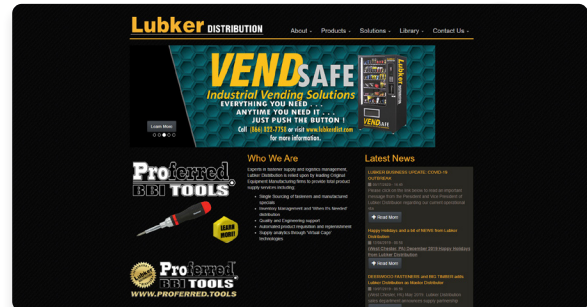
Lubker DISTRIBUTION

About · Products · Solutions · Library · Contact Us ·

VEND SAFE
Industrial Vending Solutions
EVERYTHING YOU NEED . . .
ANYTIME YOU NEED IT . . .
JUST PUSH THE BUTTON !
Call (866) 822-7758 or visit www.lubkerdist.com for more information.

Learn More

Lubker

Proferred BBI TOOLS

LEARN MORE!

Proferred BBI TOOLS
WWW.PROFERRED.TOOLS

Who We Are

Experts in fastener supply and logistics management, Lubker Distribution is relied upon by leading Original Equipment Manufacturing firms to provide total product supply services including:

- Single Sourcing of fasteners and manufactured specials
- Inventory Management and "When It's Needed" distribution
- Quality and Engineering support
- Automated product requisition and replenishment
- Supply analytics through 'Virtual Cage' technologies

Latest News

LUBKER BUSINESS UPDATE: COVID-19 OUTBREAK
03/17/2020 - 13:45
Please click on the below to read an important message from the President and Vice President of Lubker Distribution regarding our current operational sta...

Read More

Happy Holidays and a bit of NEWS from Lubker Distribution
12/18/2019 - 09:14
(West Chester, PA) December 2019 Happy Holidays from Lubker Distribution

Read More

DEDOMOCO FASTENERS and BBI TOOLS with Lubker Distribution on Master Distributor
05/31/2019 - 09:16
(West Chester, PA) May 2019: Lubker Distribution today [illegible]